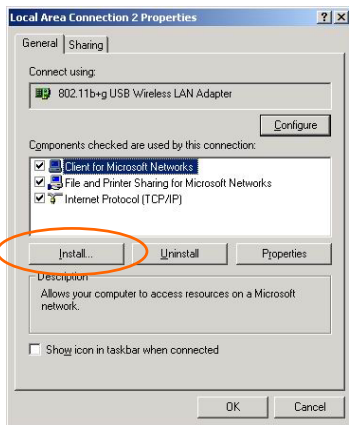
Local Area Connection 2 Properties

?

X

General

Sharing

Connect using:

802.11b+g USB Wireless LAN Adapter

Configure

Components checked are used by this connection:

Client for Microsoft Networks

File and Printer Sharing for Microsoft Networks

Internet Protocol (TCP/IP)

Install...

Uninstall

Properties

Description

Allows your computer to access resources on a Microsoft network.

Show icon in taskbar when connected

OK

Cancel